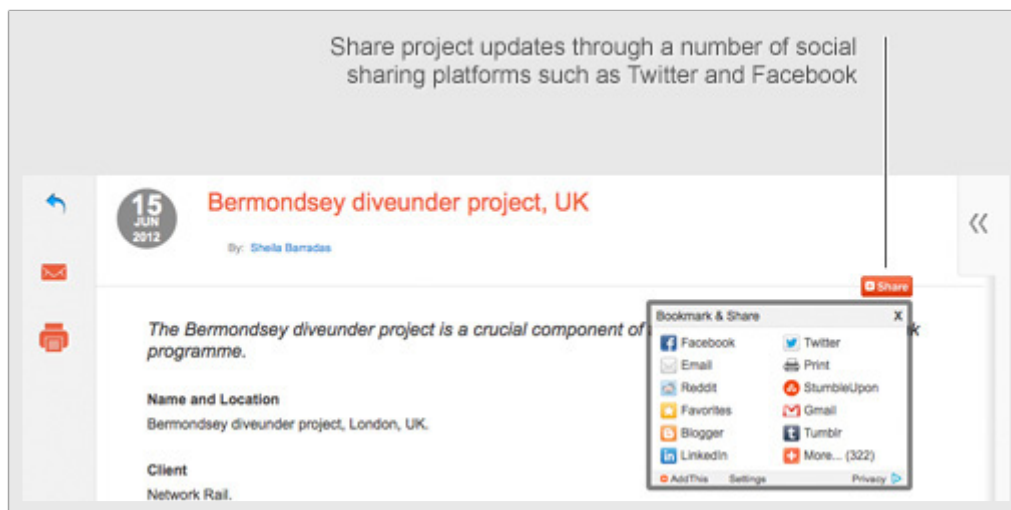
Share project updates through a number of social sharing platforms such as Twitter and Facebook

15
JUN
2012

Bermondsey diveunder project, UK

By: Sheila Barradas

Share

«

The Bermondsey diveunder project is a crucial component of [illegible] programme.

Bookmark & Share X

Facebook
Twitter
Email
Print
Reddit
StumbleUpon
Favorites
Gmail
Blogger
Tumblr
LinkedIn
More... (322)

AddThis Settings Privacy

Name and Location

Bermondsey diveunder project, London, UK.

Client

Network Rail.